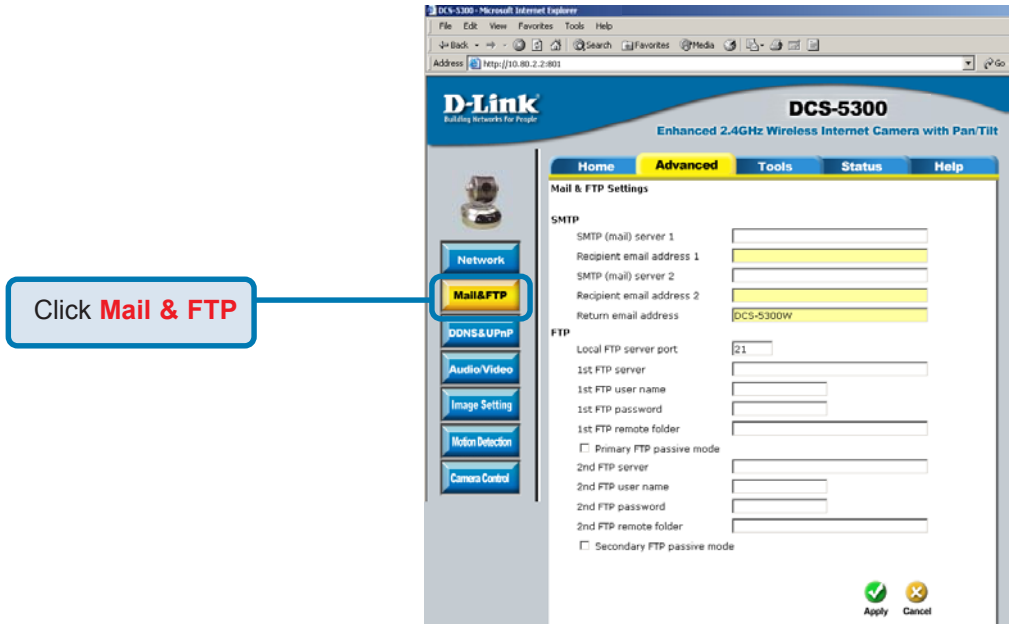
Click Mail & FTP

DCS-5300 - Microsoft Internet Explorer

File Edit View Favorites Tools Help

Back Search Favorites Media

Address http://10.80.2.2:801

Go

D-Link
Building Networks for People

DCS-5300

Enhanced 2.4GHz Wireless Internet Camera with Pan/Tilt

Home Advanced Tools Status Help

Network
Mail&FTP
DDNS&UPnP
Audio/Video
Image Setting
Motion Detection
Camera Control

Mail & FTP Settings

SMTP
SMTP (mail) server 1
Recipient email address 1
SMTP (mail) server 2
Recipient email address 2
Return email address DCS-5300W

FTP
Local FTP server port 21
1st FTP server
1st FTP user name
1st FTP password
1st FTP remote folder
Primary FTP passive mode
2nd FTP server
2nd FTP user name
2nd FTP password
2nd FTP remote folder
Secondary FTP passive mode

Apply Cancel